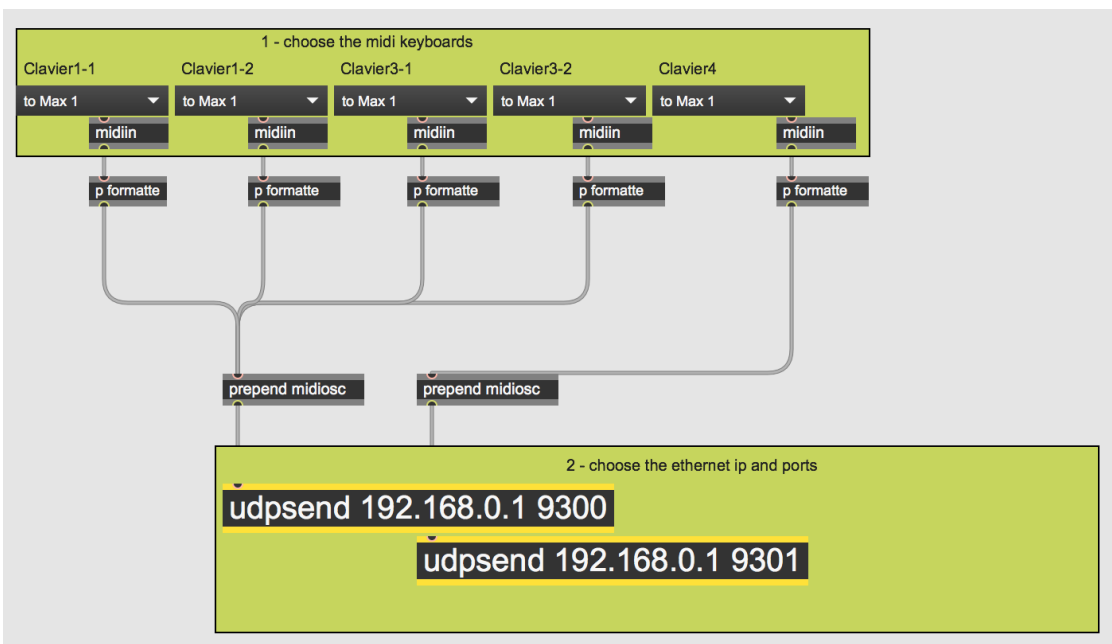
1 - choose the midi keyboards

Clavier1-1
to Max 1
midiin

Clavier1-2
to Max 1
midiin

Clavier3-1
to Max 1
midiin

Clavier3-2
to Max 1
midiin

Clavier4
to Max 1
midiin

p formatte
p formatte
p formatte
p formatte
p formatte

prepend midiosc
prepend midiosc

2 - choose the ethernet ip and ports

udpsend 192.168.0.1 9300
udpsend 192.168.0.1 9301